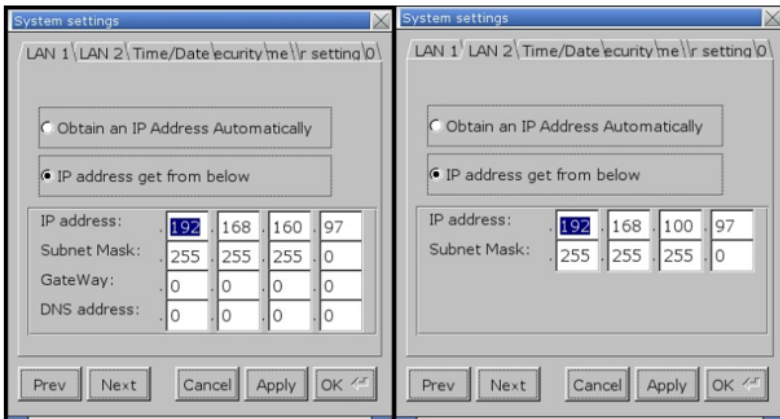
System settings

LAN 1 LAN 2 Time/Date ecurity me r setting 0

Obtain an IP Address Automatically

IP address get from below

| | | | | |
|---|---|---|---|---|
| IP address: | 192 | 168 | 160 | 97 |
| Subnet Mask: | 255 | 255 | 255 | 0 |
| GateWay: | 0 | 0 | 0 | 0 |
| DNS address: | 0 | 0 | 0 | 0 |

Prev Next Cancel Apply OK

System settings

LAN 1 LAN 2 Time/Date ecurity me r setting 0

Obtain an IP Address Automatically

IP address get from below

| | | | | |
|---|---|---|---|---|
| IP address: | 192 | 168 | 100 | 97 |
| Subnet Mask: | 255 | 255 | 255 | 0 |

Prev Next Cancel Apply OK